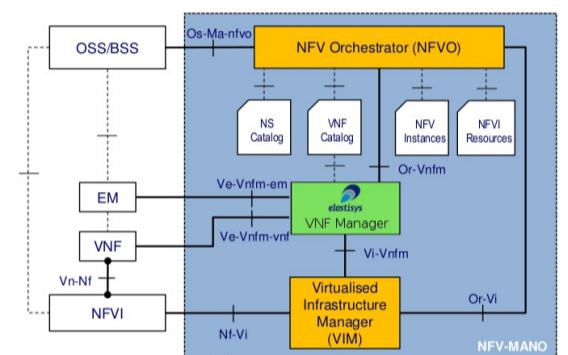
OSS/BSS

Os-Ma-nfvo

NFV Orchestrator (NFVO)

NS Catalog

VNF Catalog

NFV Instances

NFVI Resources

Or-Vnfm

EM

Ve-Vnfm-em

elastisys

VNF Manager

VNF

Ve-Vnfm-vnf

Vi-Vnfm

Vn-Nf

NFVI

Nf-Vi

Virtualised Infrastructure Manager (VIM)

Or-Vi

NFV-MANO